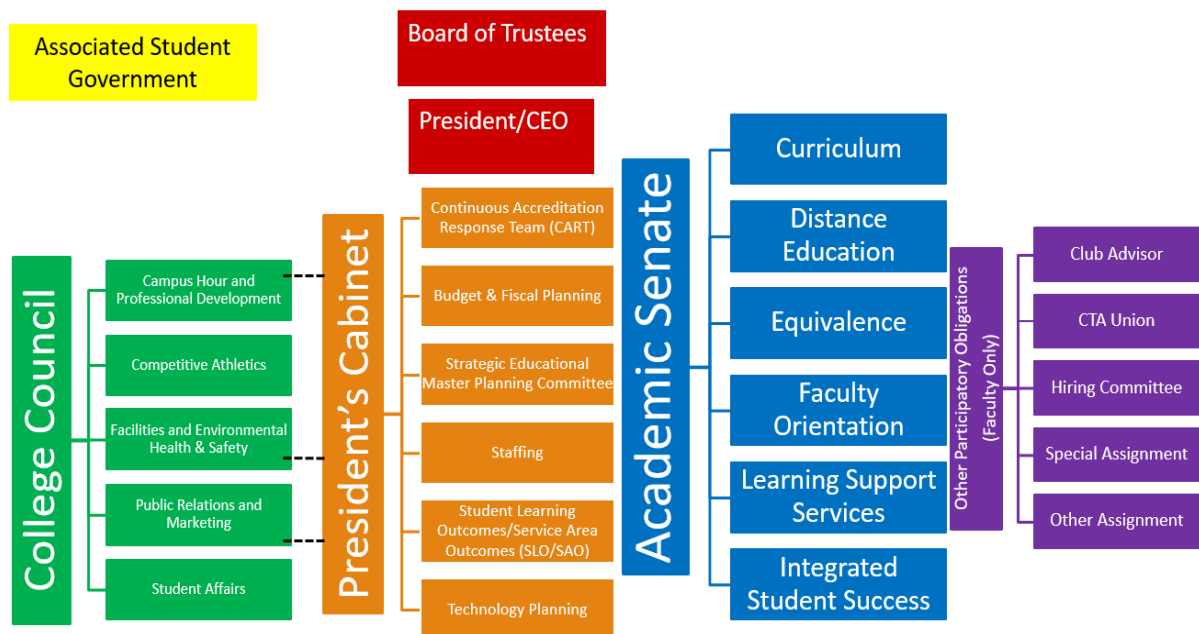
Associated Student Government

Board of Trustees

President/CEO

College Council

Campus Hour and Professional Development

Competitive Athletics

Facilities and Environmental Health & Safety

Public Relations and Marketing

Student Affairs

President's Cabinet

Continuous Accreditation Response Team (CART)

Budget & Fiscal Planning

Strategic Educational Master Planning Committee

Staffing

Student Learning Outcomes/Service Area Outcomes (SLO/SAO)

Technology Planning

Academic Senate

Curriculum

Distance Education

Equivalence

Faculty Orientation

Learning Support Services

Integrated Student Success

Other Participatory Obligations (Faculty Only)

Club Advisor

CTA Union

Hiring Committee

Special Assignment

Other Assignment